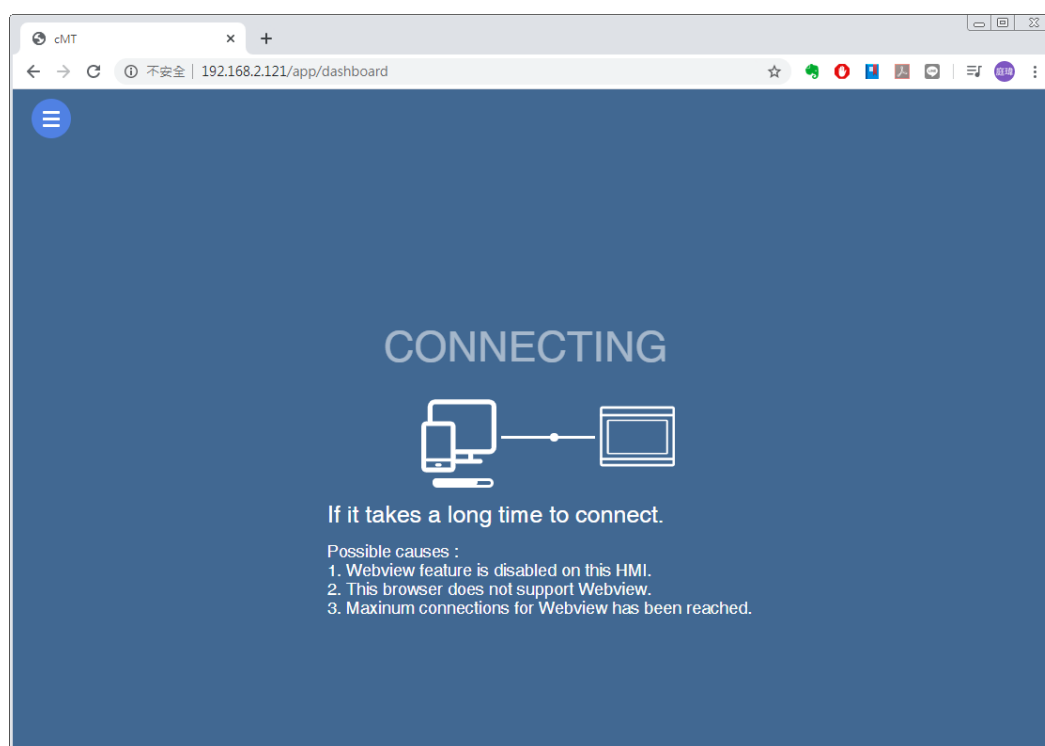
cMT
×
+

不安全 | 192.168.2.121/app/dashboard

CONNECTING

If it takes a long time to connect.

Possible causes :
1. Webview feature is disabled on this HMI.
2. This browser does not support Webview.
3. Maxinum connections for Webview has been reached.